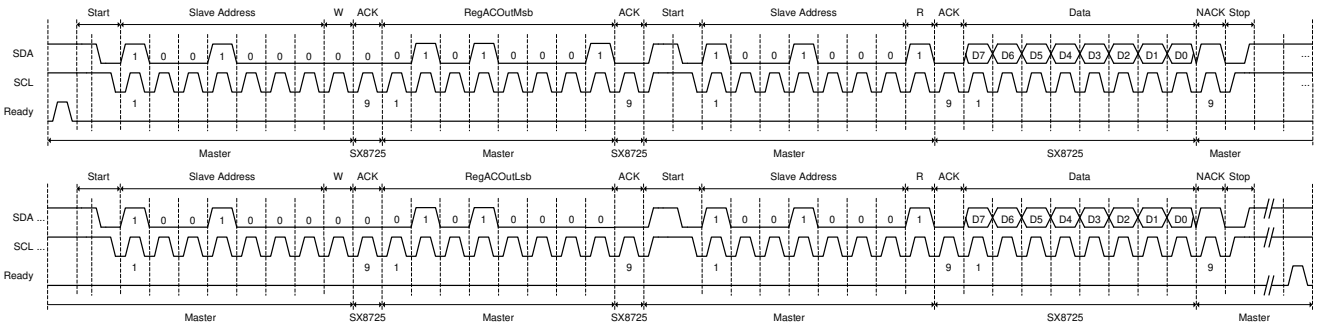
Start Slave Address W ACK RegACOutMsb ACK Start Slave Address R ACK Data NACK Stop

SDA 1 0 0 1 0 0 0 0 0 0 1 0 1 0 0 0 1 1 0 0 1 0 0 0 1 D7 D6 D5 D4 D3 D2 D1 D0 ...
SCL ...
1 9 1 9 1 9 1 9
Ready

Master SX8725 Master SX8725 Master SX8725 Master

Start Slave Address W ACK RegACOutLsb ACK Start Slave Address R ACK Data NACK Stop

SDA ... 1 0 0 1 0 0 0 0 0 0 1 0 1 0 0 0 0 1 0 0 1 0 0 0 1 D7 D6 D5 D4 D3 D2 D1 D0
SCL ...
1 9 1 9 1 9 1 9
Ready

Master SX8725 Master SX8725 Master SX8725 Master